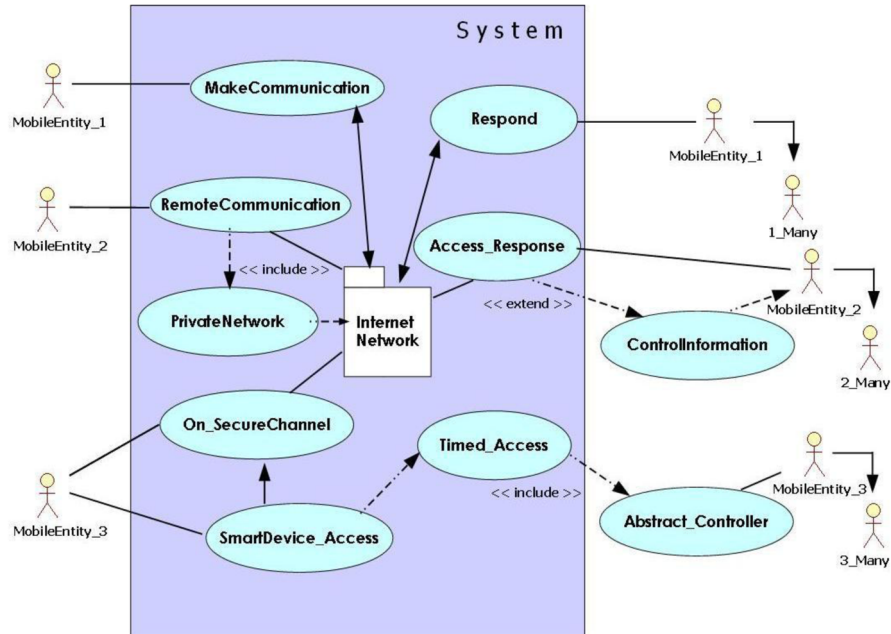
System

MobileEntity_1

MakeCommunication

Respond

MobileEntity_1

1_Many

MobileEntity_2

RemoteCommunication

Access_Response

<< include >>

MobileEntity_2

<< extend >>

PrivateNetwork

Internet Network

ControlInformation

2_Many

On_SecureChannel

Timed_Access

MobileEntity_3

<< include >>

MobileEntity_3

SmartDevice_Access

Abstract_Controller

3_Many